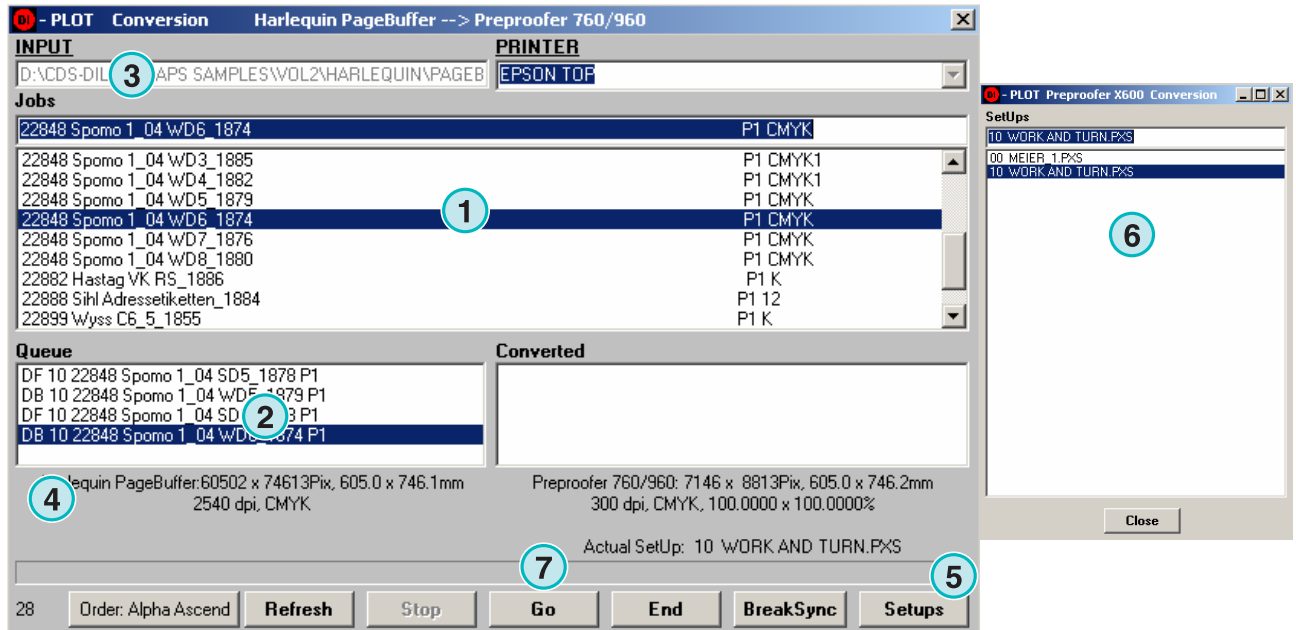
DI - PLOT Conversion Harlequin PageBuffer --> Preproofer 760/960

INPUT
D:\CDS-DIL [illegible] APS SAMPLES\VOL2\HARLEQUIN\PAGEB

3

PRINTER
EPSON TOP

Jobs
22848 Spomo 1_04 WD6_1874 P1 CMYK

22848 Spomo 1_04 WD3_1885 P1 CMYK1
22848 Spomo 1_04 WD4_1882 P1 CMYK1
22848 Spomo 1_04 WD5_1879 P1 CMYK
22848 Spomo 1_04 WD6_1874 P1 CMYK
22848 Spomo 1_04 WD7_1876 P1 CMYK
22848 Spomo 1_04 WD8_1880 P1 CMYK
22882 Hastag VK RS_1886 P1 K
22888 Sihl Adressetiketten_1884 P1 12
22899 Wyss C6_5_1855 P1 K

1

Queue
DF 10 22848 Spomo 1_04 SD5_1878 P1
DB 10 22848 Spomo 1_04 WD5_1879 P1
DF 10 22848 Spomo 1_04 SD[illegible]8 P1
DB 10 22848 Spomo 1_04 WD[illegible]874 P1

2

Converted

4

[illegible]lequin PageBuffer:60502 x 74613Pix, 605.0 x 746.1mm
2540 dpi, CMYK

Preproofer 760/960: 7146 x 8813Pix, 605.0 x 746.2mm
300 dpi, CMYK, 100.0000 x 100.0000%

Actual SetUp: 10 WORK AND TURN.PXS

7

5

28 Order: Alpha Ascend Refresh Stop Go End BreakSync Setups

DI - PLOT Preproofer X600 Conversion
SetUps
10 WORK AND TURN.PXS
00 MEIER_1.PXS
10 WORK AND TURN.PXS

6

Close